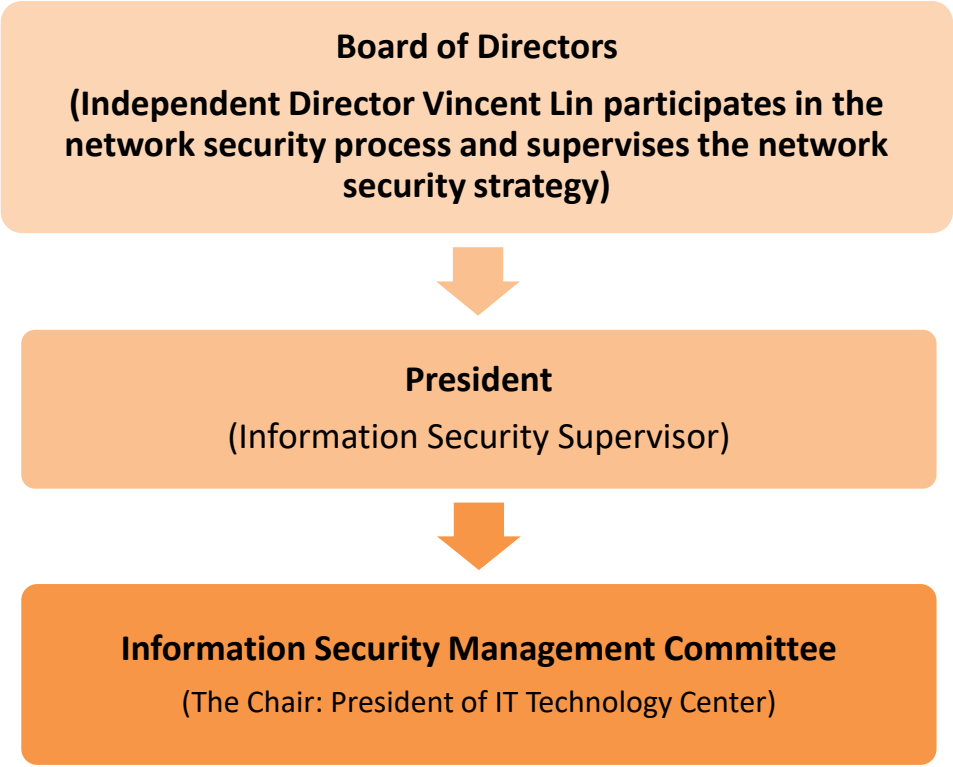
Board of Directors

(Independent Director Vincent Lin participates in the network security process and supervises the network security strategy)

President

(Information Security Supervisor)

Information Security Management Committee

(The Chair: President of IT Technology Center)